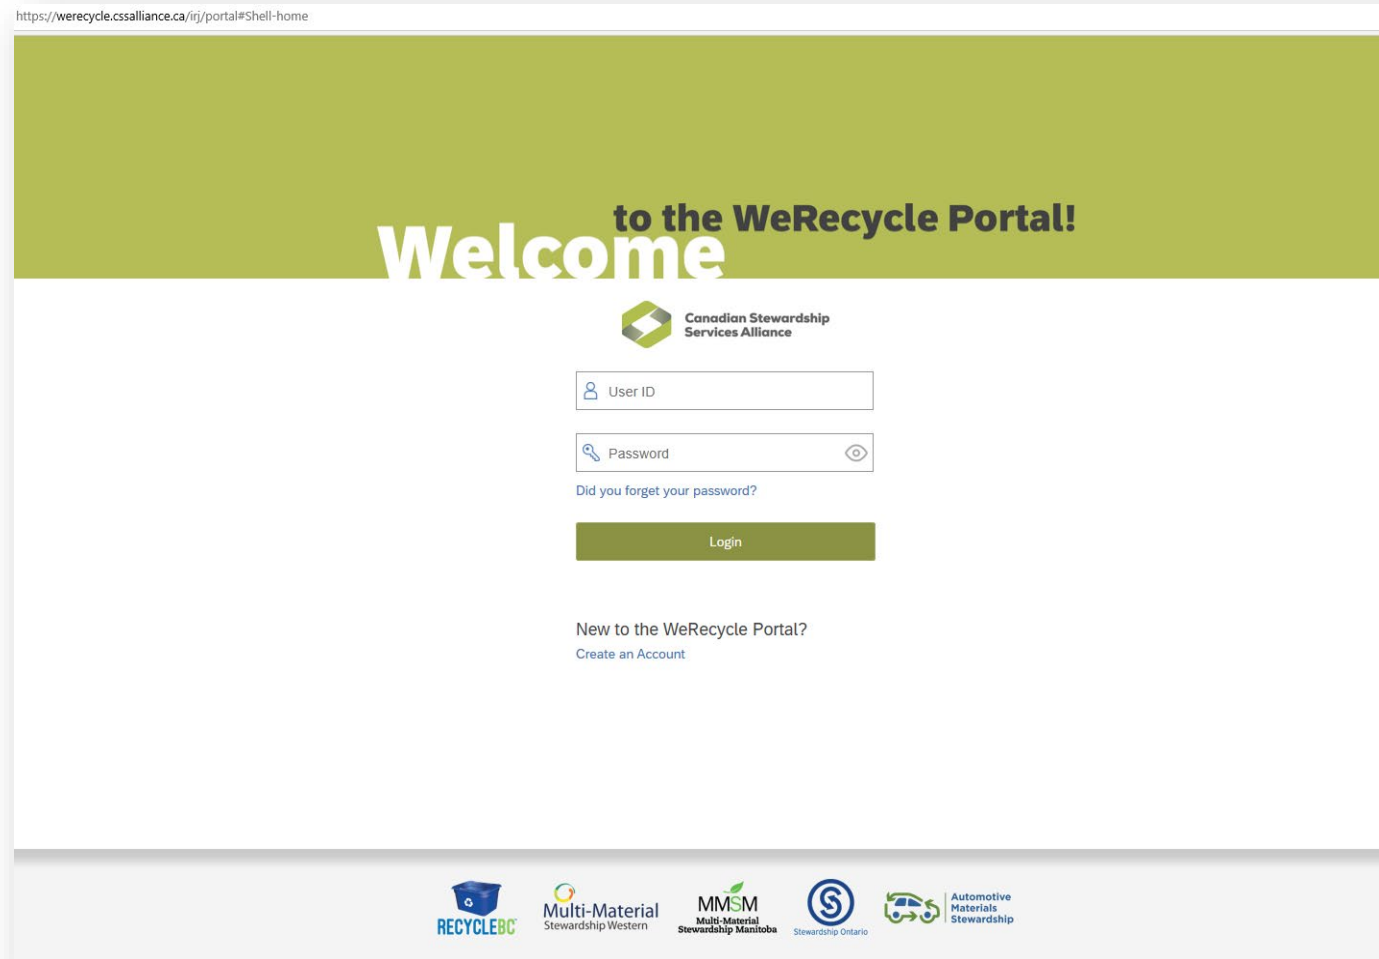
https://werecycle.cssalliance.ca/irj/portal#Shell-home

Welcome to the WeRecycle Portal!

Canadian Stewardship Services Alliance

User ID

Password

Did you forget your password?

Login

New to the WeRecycle Portal?
Create an Account

RECYCLEBC

Multi-Material Stewardship Western

MMSM Multi-Material Stewardship Manitoba

Stewardship Ontario

Automotive Materials Stewardship